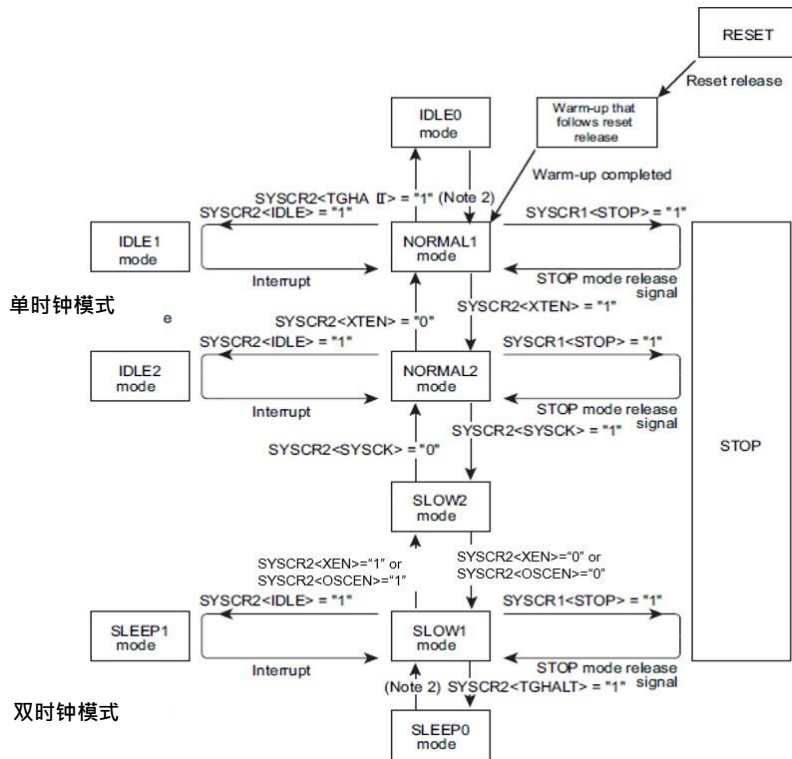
RESET

Reset release

IDLE0 mode

Warm-up that follows reset release

Warm-up completed

SYSCR2<TGHA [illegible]> = "1" (Note 2)

SYSCR2<IDLE> = "1"

SYSCR1<STOP> = "1"

IDLE1 mode

NORMAL1 mode

Interrupt

STOP mode release signal

单时钟模式

e

SYSCR2<XTEN> = "1"

SYSCR2<XTEN> = "0"

SYSCR2<IDLE> = "1"

SYSCR1<STOP> = "1"

IDLE2 mode

NORMAL2 mode

Interrupt

STOP mode release signal

SYSCR2<SYSCK> = "1"

SYSCR2<SYSCK> = "0"

STOP

SLOW2 mode

SYSCR2<XEN>="0" or SYSCR2<OSCEN>="0"

SYSCR2<XEN>="1" or SYSCR2<OSCEN>="1"

SYSCR2<IDLE> = "1"

SYSCR1<STOP> = "1"

SLEEP1 mode

SLOW1 mode

Interrupt

STOP mode release signal

(Note 2)

SYSCR2<TGHALT> = "1"

双时钟模式

SLEEP0 mode